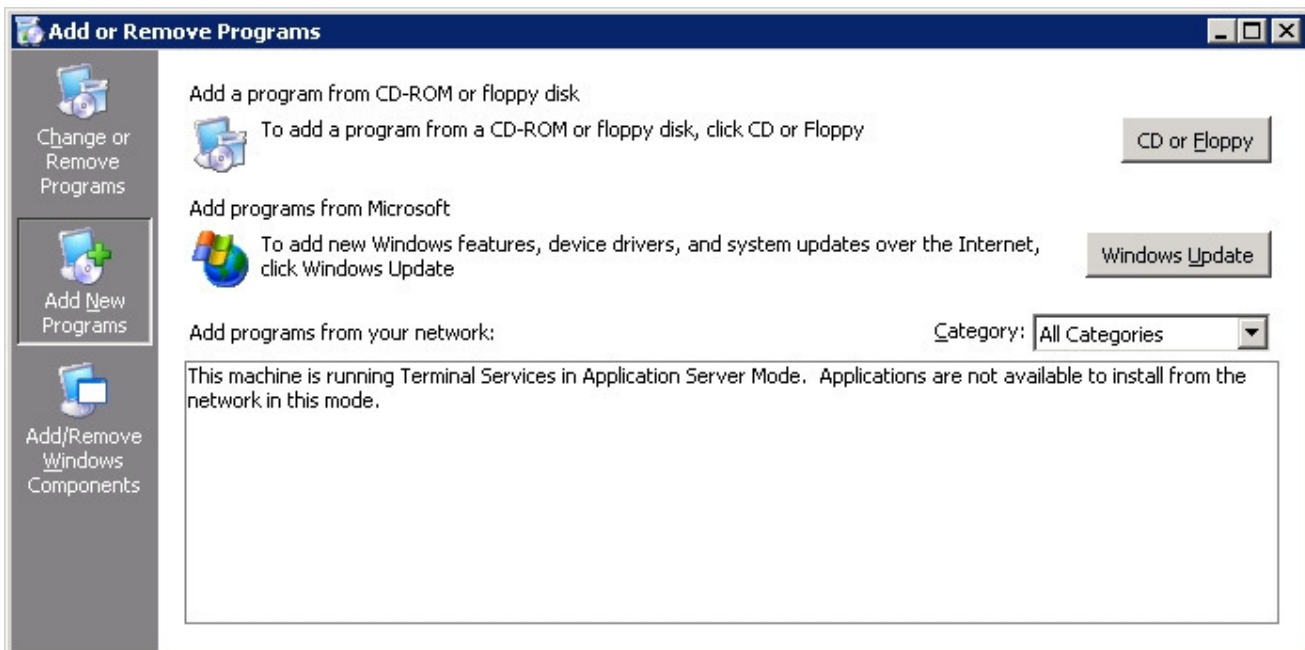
Add or Remove Programs

Change or Remove Programs

Add New Programs

Add/Remove Windows Components

Add a program from CD-ROM or floppy disk

To add a program from a CD-ROM or floppy disk, click CD or Floppy

CD or Floppy

Add programs from Microsoft

To add new Windows features, device drivers, and system updates over the Internet, click Windows Update

Windows Update

Add programs from your network:

Category: All Categories

This machine is running Terminal Services in Application Server Mode. Applications are not available to install from the network in this mode.